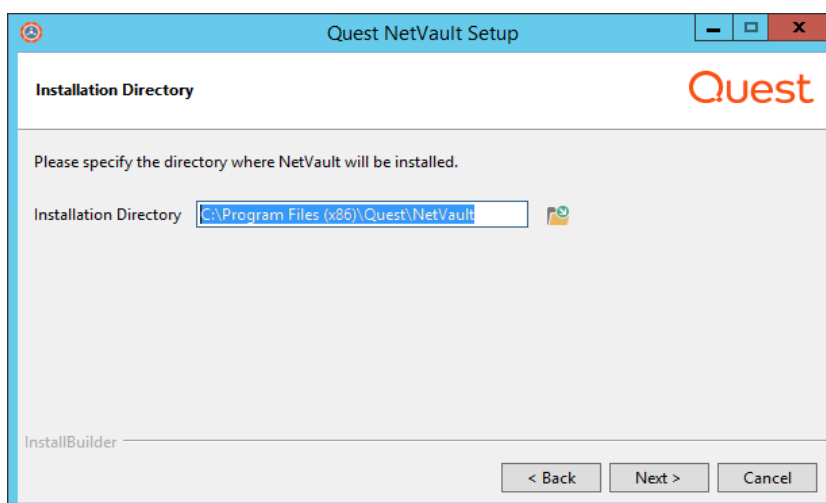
Quest NetVault Setup

Installation Directory

Quest

Please specify the directory where NetVault will be installed.

Installation Directory C:\Program Files (x86)\Quest\NetVault

InstallBuilder

< Back
Next >
Cancel